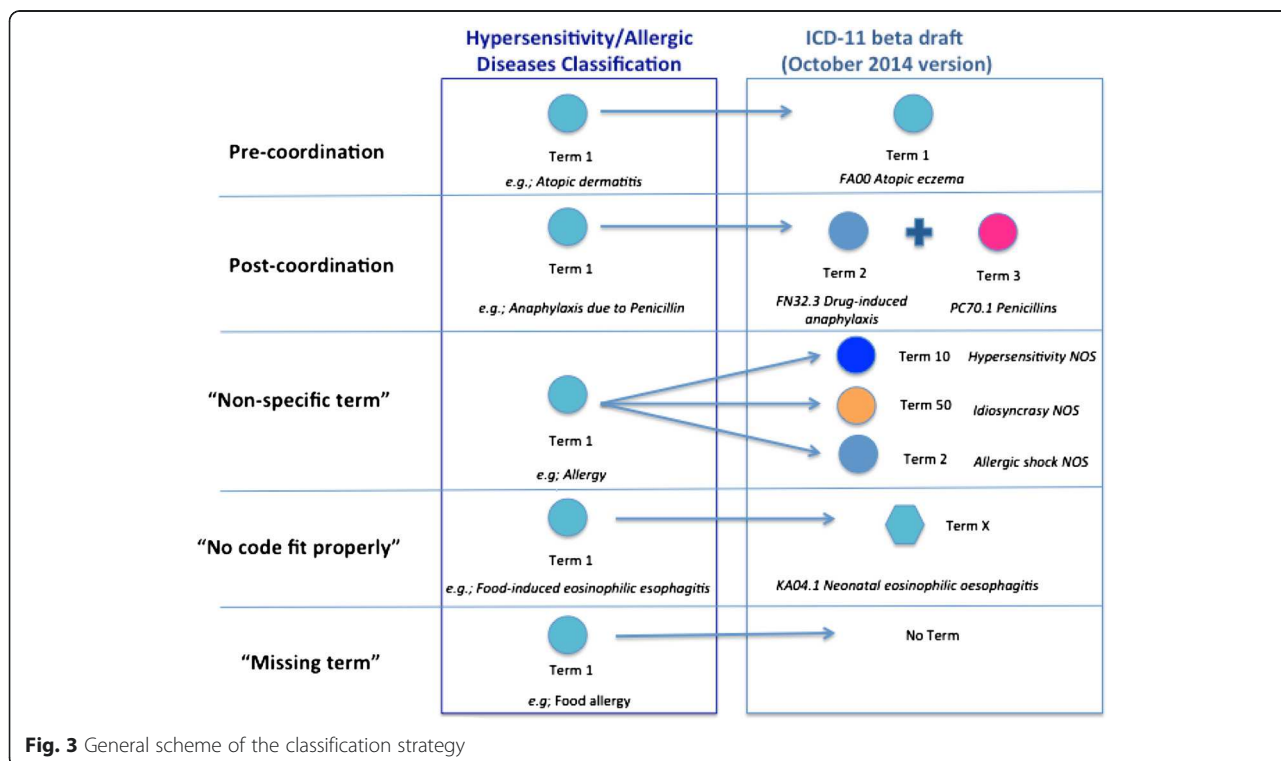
Hypersensitivity/Allergic Diseases Classification

ICD-11 beta draft (October 2014 version)

Pre-coordination

Term 1
e.g.; Atopic dermatitis

Term 1
FA00 Atopic eczema

Post-coordination

Term 1
e.g.; Anaphylaxis due to Penicillin

Term 2
FN32.3 Drug-induced anaphylaxis

Term 3
PC70.1 Penicillins

"Non-specific term"

Term 1
e.g; Allergy

Term 10 Hypersensitivity NOS
Term 50 Idiosyncrasy NOS
Term 2 Allergic shock NOS

"No code fit properly"

Term 1
e.g.; Food-induced eosinophilic esophagitis

Term X
KA04.1 Neonatal eosinophilic oesophagitis

"Missing term"

Term 1
e.g; Food allergy

No Term

Fig. 3 General scheme of the classification strategy